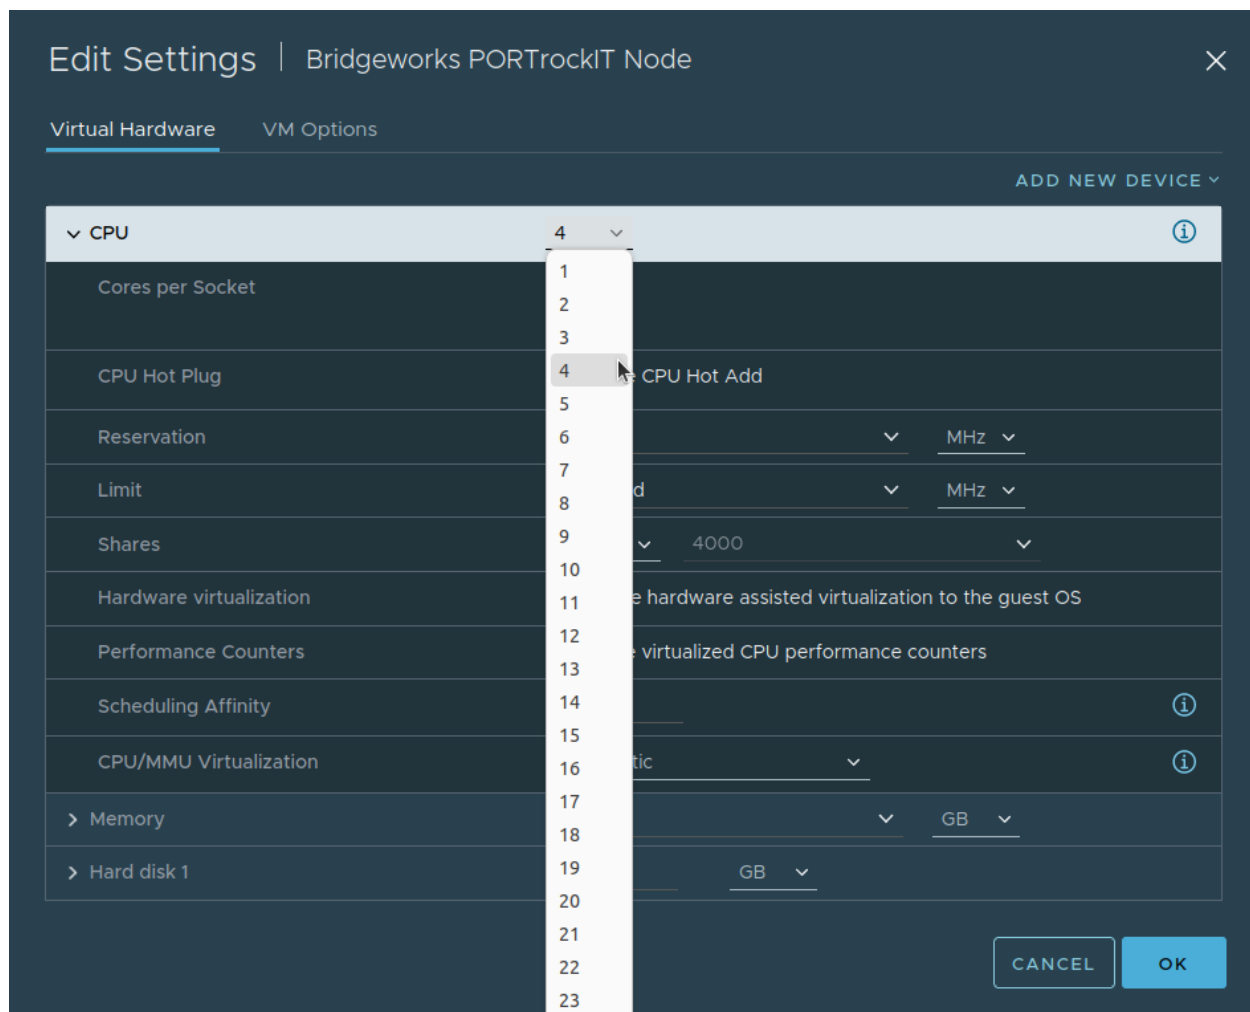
Edit Settings | Bridgeworks PORTrockIT Node

Virtual Hardware VM Options

ADD NEW DEVICE

CPU 4

1
2
3
4
5
6
7
8
9
10
11
12
13
14
15
16
17
18
19
20
21
22
23

Cores per Socket

CPU Hot Plug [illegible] CPU Hot Add

Reservation MHz

Limit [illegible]d MHz

Shares 4000

Hardware virtualization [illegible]e hardware assisted virtualization to the guest OS

Performance Counters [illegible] virtualized CPU performance counters

Scheduling Affinity

CPU/MMU Virtualization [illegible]tic

Memory GB

Hard disk 1 GB

CANCEL OK